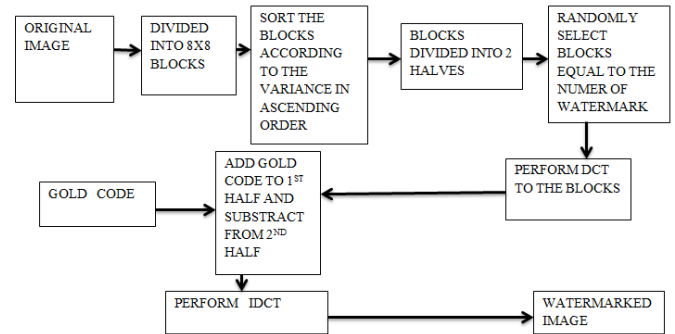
ORIGINAL IMAGE

DIVIDED INTO 8X8 BLOCKS

SORT THE BLOCKS ACCORDING TO THE VARIANCE IN ASCENDING ORDER

BLOCKS DIVIDED INTO 2 HALVES

RANDOMLY SELECT BLOCKS EQUAL TO THE NUMER OF WATERMARK

PERFORM DCT TO THE BLOCKS

ADD GOLD CODE TO 1$^{ST}$ HALF AND SUBSTRACT FROM 2$^{ND}$ HALF

GOLD CODE

PERFORM IDCT

WATERMARKED IMAGE